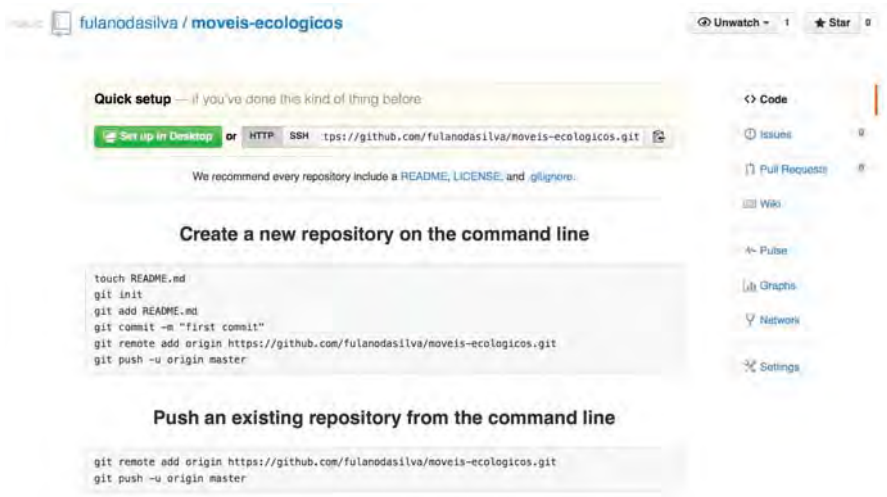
PUBLIC fulanodasilva / moveis-ecologicos

Unwatch 1 Star 0

Quick setup — if you've done this kind of thing before

Set up in Desktop or HTTP SSH tps://github.com/fulanodasilva/moveis-ecologicos.git

We recommend every repository include a README, LICENSE, and .gitignore.

Create a new repository on the command line

touch README.md
git init
git add README.md
git commit -m "first commit"
git remote add origin https://github.com/fulanodasilva/moveis-ecologicos.git
git push -u origin master

Push an existing repository from the command line

git remote add origin https://github.com/fulanodasilva/moveis-ecologicos.git
git push -u origin master

Code
Issues 0
Pull Requests 0
Wiki
Pulse
Graphs
Network
Settings